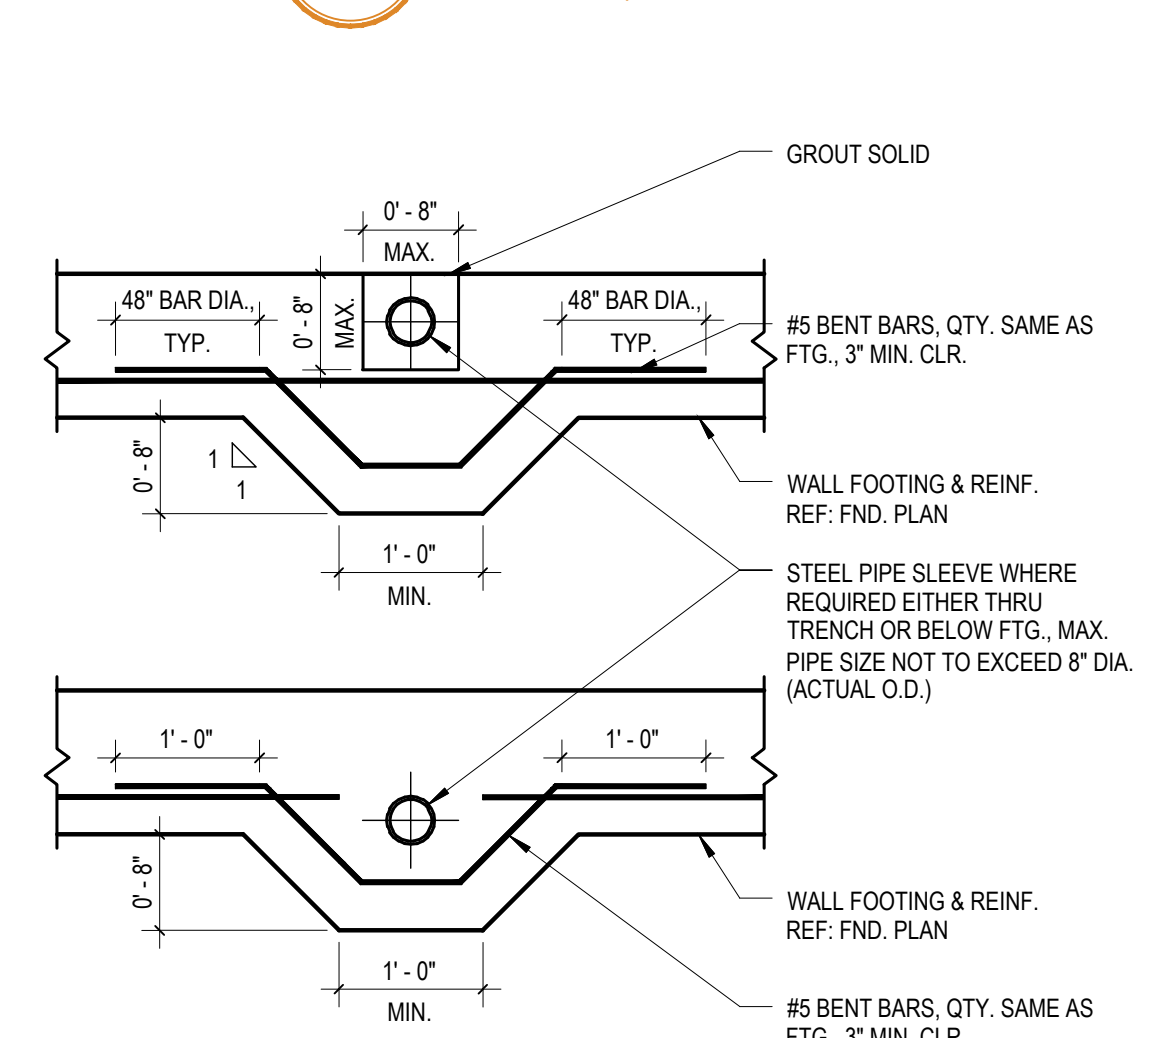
GROUT SOLID

0' - 8"
MAX.

0' - 8"
MAX.

48" BAR DIA., TYP.

48" BAR DIA., TYP.

#5 BENT BARS, QTY. SAME AS FTG., 3" MIN. CLR.

0' - 8"

1
1

WALL FOOTING & REINF. REF: FND. PLAN

1' - 0"
MIN.

STEEL PIPE SLEEVE WHERE REQUIRED EITHER THRU TRENCH OR BELOW FTG., MAX. PIPE SIZE NOT TO EXCEED 8" DIA. (ACTUAL O.D.)

1' - 0"

1' - 0"

0' - 8"

WALL FOOTING & REINF. REF: FND. PLAN

1' - 0"
MIN.

#5 BENT BARS, QTY. SAME AS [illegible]